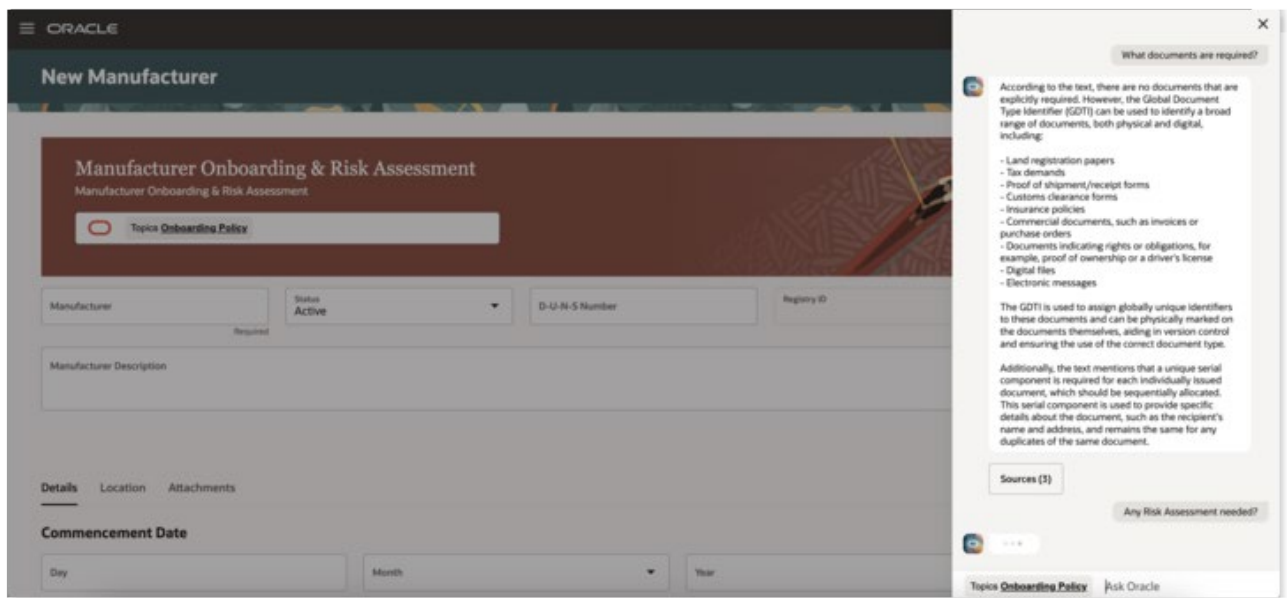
ORACLE

New Manufacturer

Manufacturer Onboarding & Risk Assessment
Manufacturer Onboarding & Risk Assessment

Topics Onboarding Policy

Manufacturer
Required

Status
Active

D-U-N-S Number

Registry ID

Manufacturer Description

Details Location Attachments

Commencement Date

Day

Month

Year

×

What documents are required?

According to the text, there are no documents that are explicitly required. However, the Global Document Type Identifier (GDTI) can be used to identify a broad range of documents, both physical and digital, including:

- Land registration papers
- Tax demands
- Proof of shipment/receipt forms
- Customs clearance forms
- Insurance policies
- Commercial documents, such as invoices or purchase orders
- Documents indicating rights or obligations, for example, proof of ownership or a driver's license
- Digital files
- Electronic messages

The GDTI is used to assign globally unique identifiers to these documents and can be physically marked on the documents themselves, aiding in version control and ensuring the use of the correct document type.

Additionally, the text mentions that a unique serial component is required for each individually issued document, which should be sequentially allocated. This serial component is used to provide specific details about the document, such as the recipient's name and address, and remains the same for any duplicates of the same document.

Sources (3)

Any Risk Assessment needed?

Topics Onboarding Policy Ask Oracle